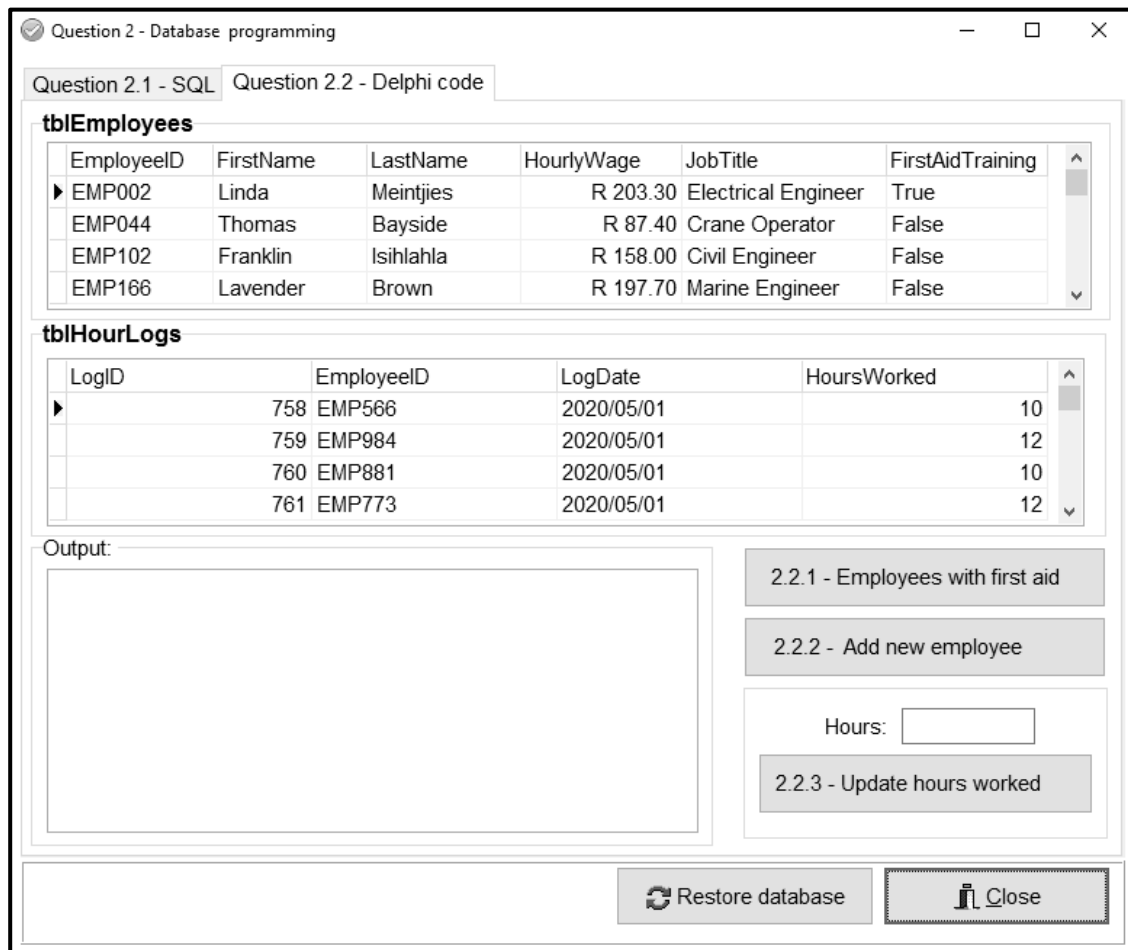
Question 2 - Database programming

Question 2.1 - SQL | Question 2.2 - Delphi code

tblEmployees

| EmployeeID | FirstName | LastName | HourlyWage | JobTitle | FirstAidTraining |
|---|---|---|---|---|---|
| EMP002 | Linda | Meintjies | R 203.30 | Electrical Engineer | True |
| EMP044 | Thomas | Bayside | R 87.40 | Crane Operator | False |
| EMP102 | Franklin | Isihlahla | R 158.00 | Civil Engineer | False |
| EMP166 | Lavender | Brown | R 197.70 | Marine Engineer | False |

tblHourLogs

| LogID | EmployeeID | LogDate | HoursWorked |
|---|---|---|---|
| 758 | EMP566 | 2020/05/01 | 10 |
| 759 | EMP984 | 2020/05/01 | 12 |
| 760 | EMP881 | 2020/05/01 | 10 |
| 761 | EMP773 | 2020/05/01 | 12 |

Output:

2.2.1 - Employees with first aid

2.2.2 - Add new employee

Hours:

2.2.3 - Update hours worked

Restore database

Close